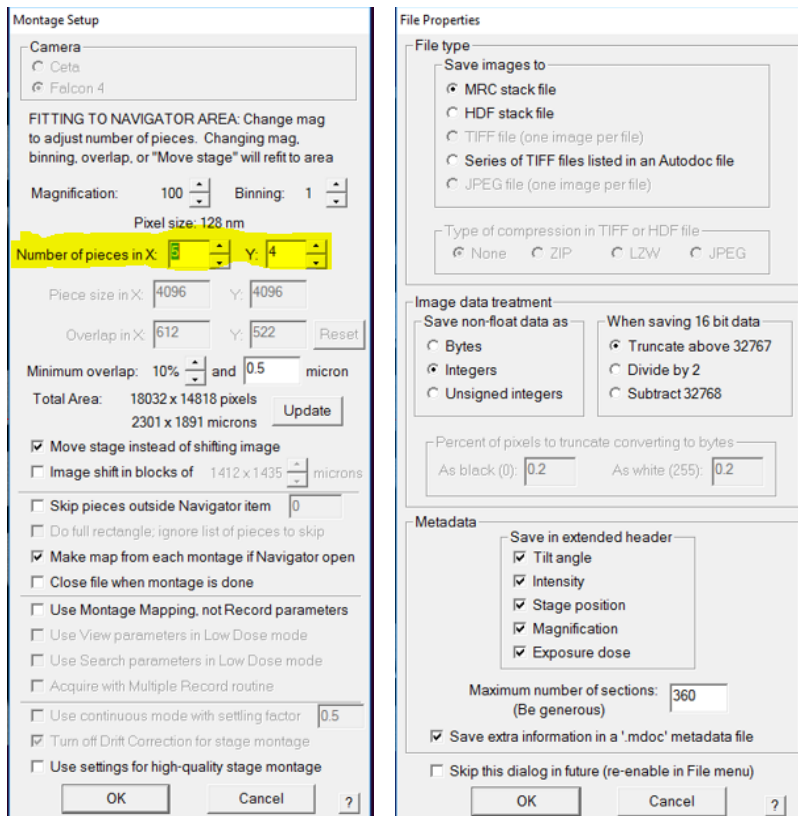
Montage Setup

Camera
Ceta
Falcon 4

FITTING TO NAVIGATOR AREA: Change mag to adjust number of pieces. Changing mag, binning, overlap, or "Move stage" will refit to area

Magnification: 100 Binning: 1

Pixel size: 128 nm

Number of pieces in X: 5 Y: 4

Piece size in X: 4096 Y: 4096

Overlap in X: 612 Y: 522 Reset

Minimum overlap: 10% and 0.5 micron

Total Area: 18032 x 14818 pixels
2301 x 1891 microns
Update

Move stage instead of shifting image
Image shift in blocks of 1412 x 1435 microns

Skip pieces outside Navigator item 0
Do full rectangle; ignore list of pieces to skip
Make map from each montage if Navigator open
Close file when montage is done

Use Montage Mapping, not Record parameters
Use View parameters in Low Dose mode
Use Search parameters in Low Dose mode
Acquire with Multiple Record routine

Use continuous mode with settling factor 0.5
Turn off Drift Correction for stage montage
Use settings for high-quality stage montage

OK Cancel ?

File Properties

File type
Save images to
MRC stack file
HDF stack file
TIFF file (one image per file)
Series of TIFF files listed in an Autodoc file
JPEG file (one image per file)

Type of compression in TIFF or HDF file
None ZIP LZW JPEG

Image data treatment
Save non-float data as
Bytes
Integers
Unsigned integers
When saving 16 bit data
Truncate above 32767
Divide by 2
Subtract 32768

Percent of pixels to truncate converting to bytes
As black (0): 0.2 As white (255): 0.2

Metadata
Save in extended header
Tilt angle
Intensity
Stage position
Magnification
Exposure dose

Maximum number of sections: (Be generous) 360

Save extra information in a '.mdoc' metadata file

Skip this dialog in future (re-enable in File menu)

OK Cancel ?